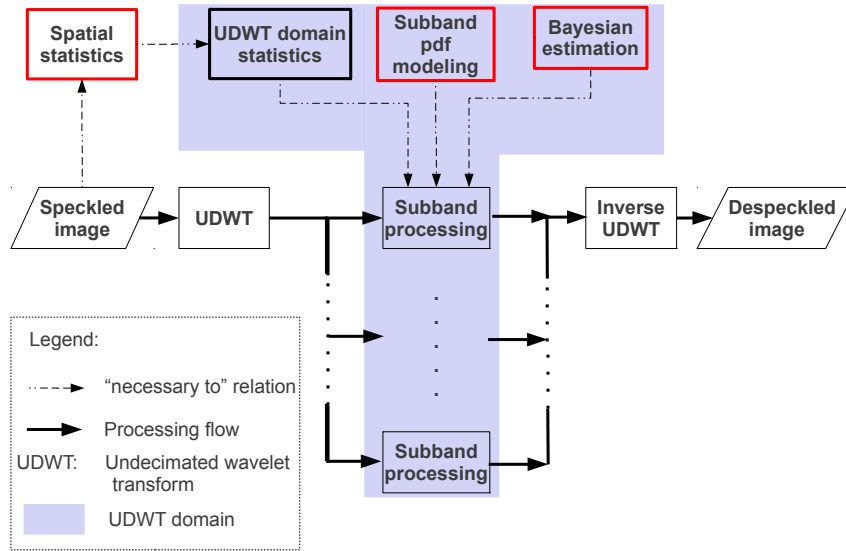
Spatial statistics

UDWT domain statistics

Subband pdf modeling

Bayesian estimation

Speckled image

UDWT

Subband processing

Inverse UDWT

Despeckled image

Subband processing

Legend:

"necessary to" relation

Processing flow

UDWT: Undecimated wavelet transform

UDWT domain